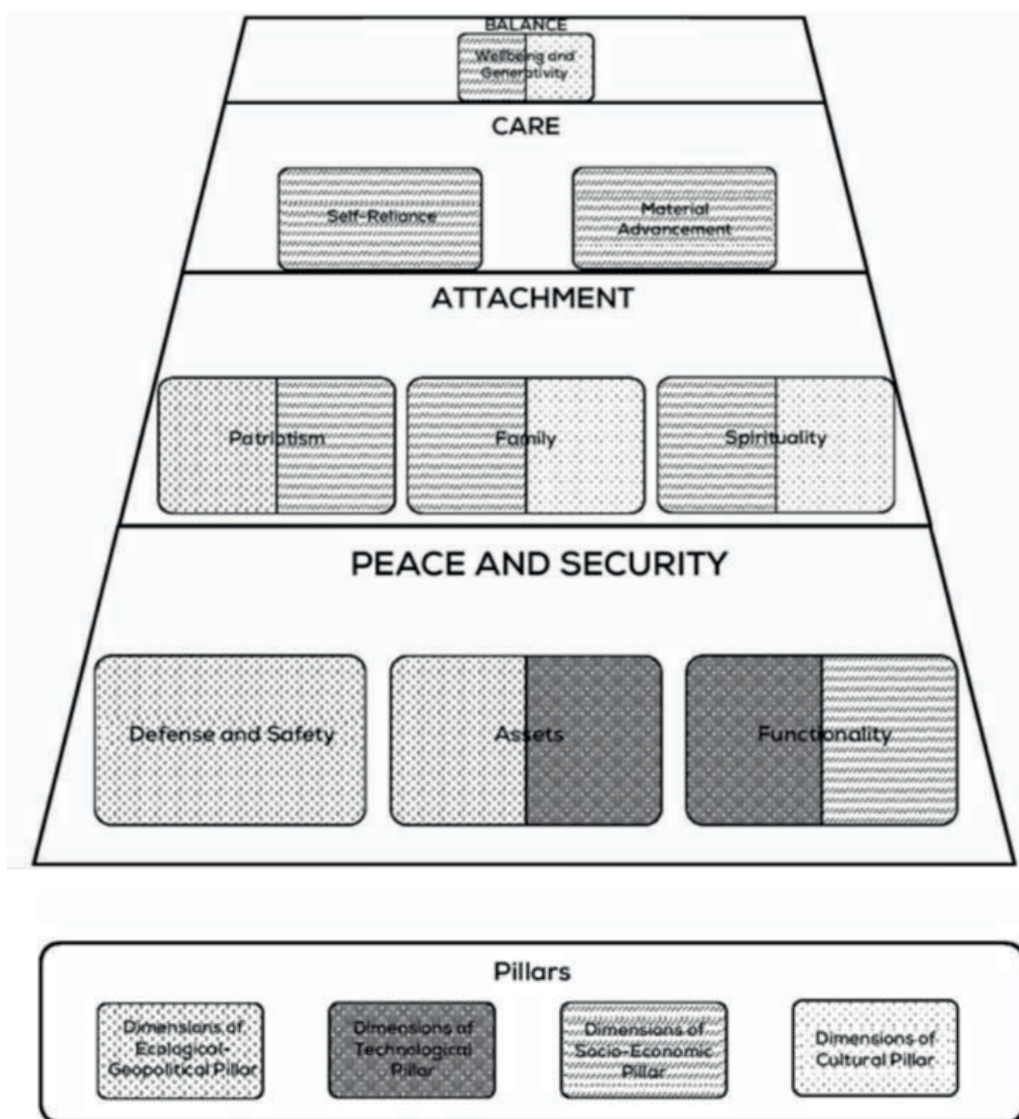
BALANCE

Wellbeing and Generativity

CARE

Self-Reliance

Material Advancement

ATTACHMENT

Patriotism

Family

Spirituality

PEACE AND SECURITY

Defense and Safety

Assets

Functionality

Pillars

Dimensions of Ecological-Geopolitical Pillar

Dimensions of Technological Pillar

Dimensions of Socio-Economic Pillar

Dimensions of Cultural Pillar